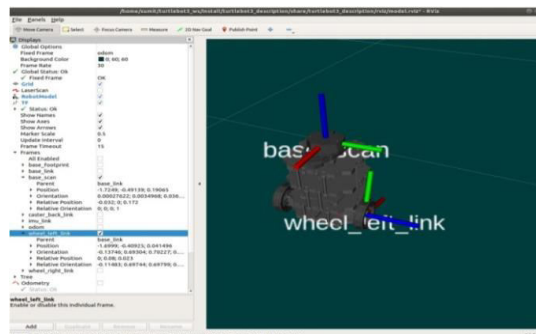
/home/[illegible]/turtlebot3_ws/install/turtlebot3_description/share/turtlebot3_description/rviz/model.rviz* - RViz

File Panels Help

Move Camera Select Focus Camera Measure 2D Nav Goal Publish Point

Displays
Global Options
Fixed Frame odom
Background Color 48; 48; 48
Frame Rate 30
Global Status: Ok
Fixed Frame OK
Grid
LaserScan
RobotModel
TF
Status: Ok
Show Names
Show Axes
Show Arrows
Marker Scale 0.5
Update Interval 0
Frame Timeout 15
Frames
All Enabled
base_footprint
base_link
base_scan
Parent base_link
Position -1.7109; 0.49138; 0.19061
Orientation 0.00027622; 0.0034968; 0.036...
Relative Position -0.032; 0; 0.172
Relative Orientation 0; 0; 0; 1
caster_back_link
imu_link
odom
wheel_left_link
Parent base_link
Position -1.6999; 0.40025; 0.041496
Orientation -0.13746; 0.69304; 0.70227; 0....
Relative Position 0; 0.08; 0.023
Relative Orientation -0.71483; 0.69744; 0.69799; 0....
wheel_right_link
Tree
Odometry
Status: Ok

wheel_left_link
Enable or disable this individual frame.

Add Duplicate Remove Rename

base_scan
wheel_left_link